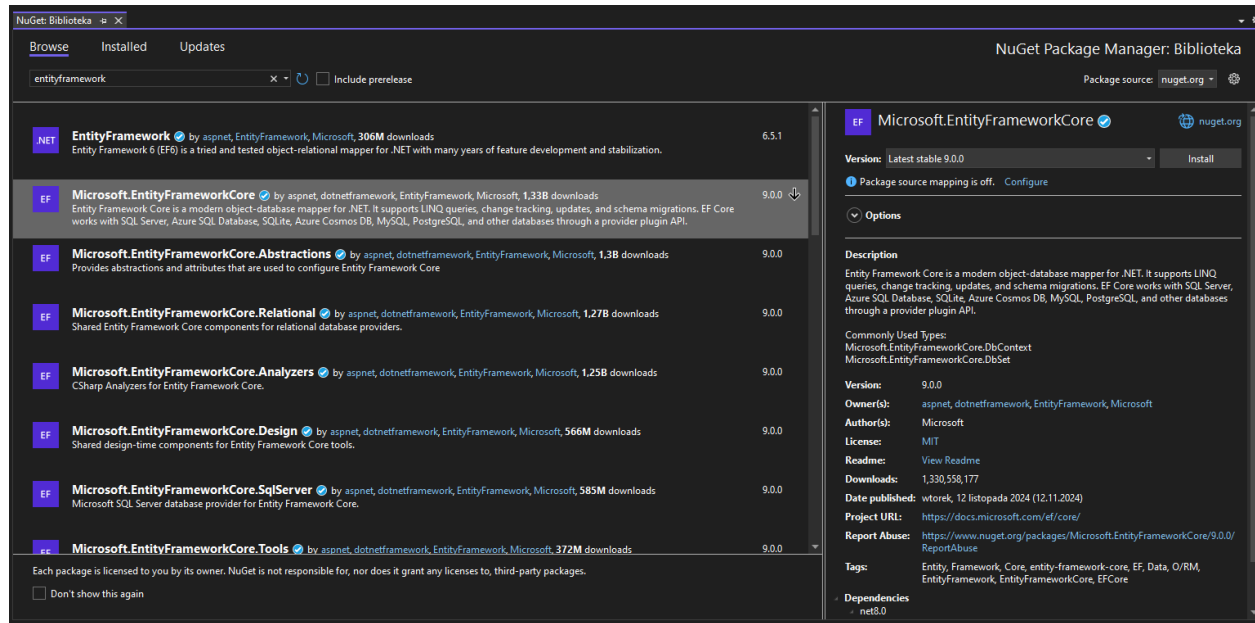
NuGet: Biblioteka

Browse Installed Updates

NuGet Package Manager: Biblioteka

entityframework

Include prerelease

Package source: nuget.org

.NET EntityFramework by aspnet, EntityFramework, Microsoft, 306M downloads 6.5.1
Entity Framework 6 (EF6) is a tried and tested object-relational mapper for .NET with many years of feature development and stabilization.

EF Microsoft.EntityFrameworkCore by aspnet, dotnetframework, EntityFramework, Microsoft, 1,33B downloads 9.0.0
Entity Framework Core is a modern object-database mapper for .NET. It supports LINQ queries, change tracking, updates, and schema migrations. EF Core works with SQL Server, Azure SQL Database, SQLite, Azure Cosmos DB, MySQL, PostgreSQL, and other databases through a provider plugin API.

EF Microsoft.EntityFrameworkCore.Abstractions by aspnet, dotnetframework, EntityFramework, Microsoft, 1,3B downloads 9.0.0
Provides abstractions and attributes that are used to configure Entity Framework Core

EF Microsoft.EntityFrameworkCore.Relational by aspnet, dotnetframework, EntityFramework, Microsoft, 1,27B downloads 9.0.0
Shared Entity Framework Core components for relational database providers.

EF Microsoft.EntityFrameworkCore.Analyzers by aspnet, dotnetframework, EntityFramework, Microsoft, 1,25B downloads 9.0.0
CSharp Analyzers for Entity Framework Core.

EF Microsoft.EntityFrameworkCore.Design by aspnet, dotnetframework, EntityFramework, Microsoft, 566M downloads 9.0.0
Shared design-time components for Entity Framework Core tools.

EF Microsoft.EntityFrameworkCore.SqlServer by aspnet, dotnetframework, EntityFramework, Microsoft, 585M downloads 9.0.0
Microsoft SQL Server database provider for Entity Framework Core.

EF Microsoft.EntityFrameworkCore.Tools by aspnet, dotnetframework, EntityFramework, Microsoft, 372M downloads 9.0.0

Each package is licensed to you by its owner. NuGet is not responsible for, nor does it grant any licenses to, third-party packages.

Don't show this again

EF Microsoft.EntityFrameworkCore

nuget.org

Version: Latest stable 9.0.0

Install

Package source mapping is off. Configure

Options

Description
Entity Framework Core is a modern object-database mapper for .NET. It supports LINQ queries, change tracking, updates, and schema migrations. EF Core works with SQL Server, Azure SQL Database, SQLite, Azure Cosmos DB, MySQL, PostgreSQL, and other databases through a provider plugin API.

Commonly Used Types:
Microsoft.EntityFrameworkCore.DbContext
Microsoft.EntityFrameworkCore.DbSet

Version: 9.0.0
Owner(s): aspnet, dotnetframework, EntityFramework, Microsoft
Author(s): Microsoft
License: MIT
Readme: View Readme
Downloads: 1,330,558,177
Date published: wtorek, 12 listopada 2024 (12.11.2024)
Project URL: https://docs.microsoft.com/ef/core/
Report Abuse: https://www.nuget.org/packages/Microsoft.EntityFrameworkCore/9.0.0/ReportAbuse
Tags: Entity, Framework, Core, entity-framework-core, EF, Data, O/RM, EntityFramework, EntityFrameworkCore, EFCore

Dependencies
net8.0